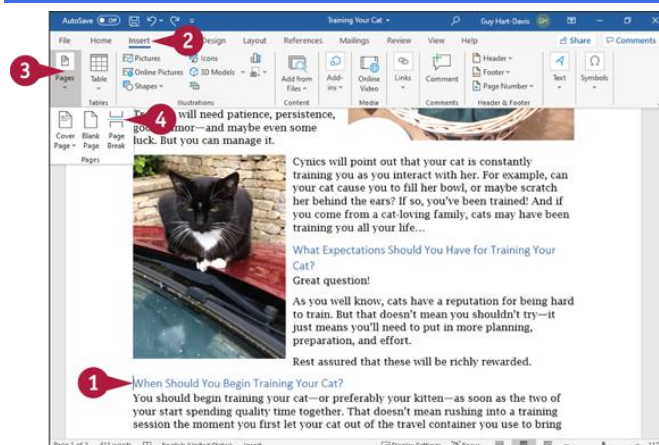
AutoSave Off Training Your Cat Guy Hart-Davis GH

File Home Insert 2 Design Layout References Mailings Review View Help Share Comments

3 Pages Table Pictures Online Pictures Shapes Icons 3D Models Add from Files Add-ins Online Video Links Comment Header Footer Page Number Text Symbols

Tables Illustrations Content Media Comments Header & Footer

Cover Page Blank Page Page Break 4

Pages

T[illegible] will need patience, persistence, goo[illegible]umor—and maybe even some luck. But you can manage it.

Cynics will point out that your cat is constantly training you as you interact with her. For example, can your cat cause you to fill her bowl, or maybe scratch her behind the ears? If so, you've been trained! And if you come from a cat-loving family, cats may have been training you all your life…

What Expectations Should You Have for Training Your Cat?

Great question!

As you well know, cats have a reputation for being hard to train. But that doesn't mean you shouldn't try—it just means you'll need to put in more planning, preparation, and effort.

Rest assured that these will be richly rewarded.

1 When Should You Begin Training Your Cat?

You should begin training your cat—or preferably your kitten—as soon as the two of your start spending quality time together. That doesn't mean rushing into a training session the moment you first let your cat out of the travel container you use to bring